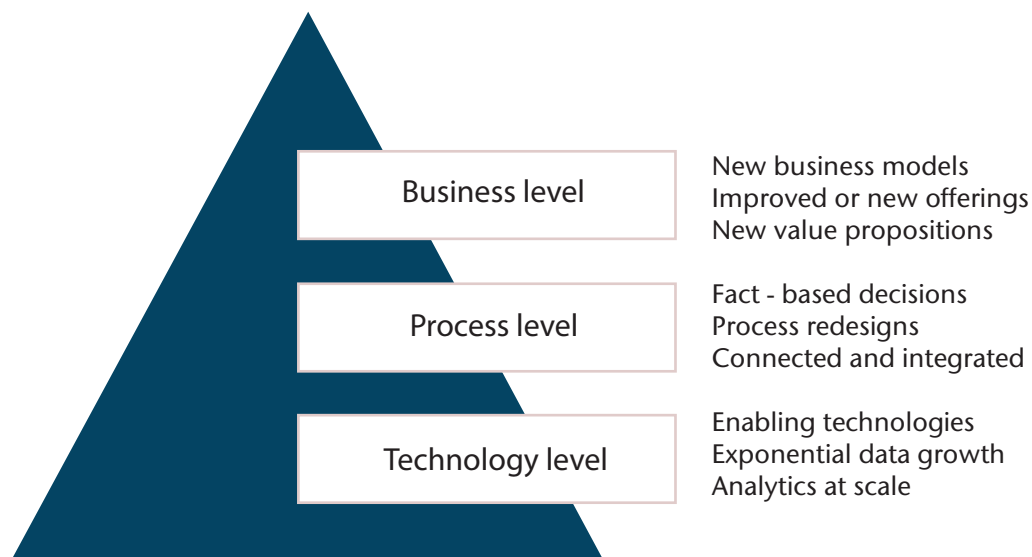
Business level

New business models
Improved or new offerings
New value propositions

Process level

Fact - based decisions
Process redesigns
Connected and integrated

Technology level

Enabling technologies
Exponential data growth
Analytics at scale